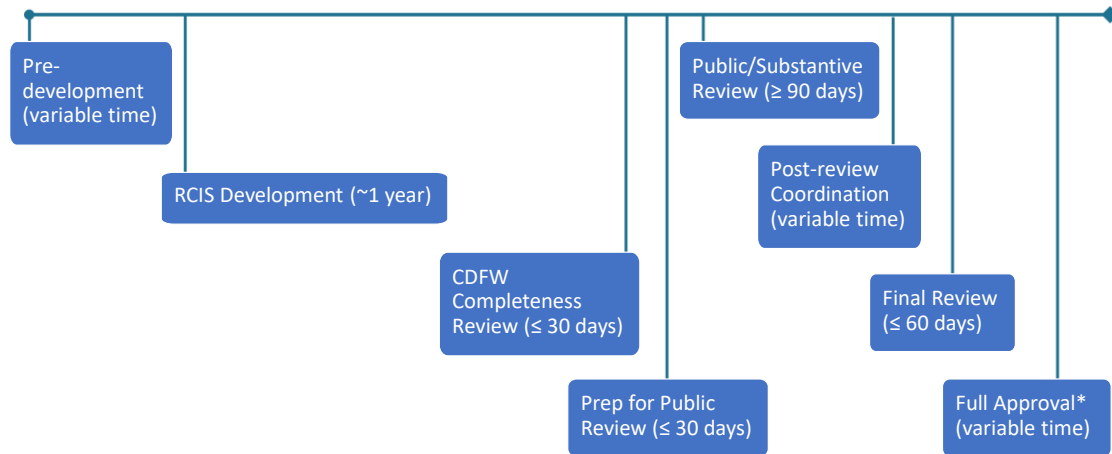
Pre-development (variable time)

RCIS Development (~1 year)

CDFW Completeness Review (≤ 30 days)

Prep for Public Review (≤ 30 days)

Public/Substantive Review (≥ 90 days)

Post-review Coordination (variable time)

Final Review (≤ 60 days)

Full Approval* (variable time)